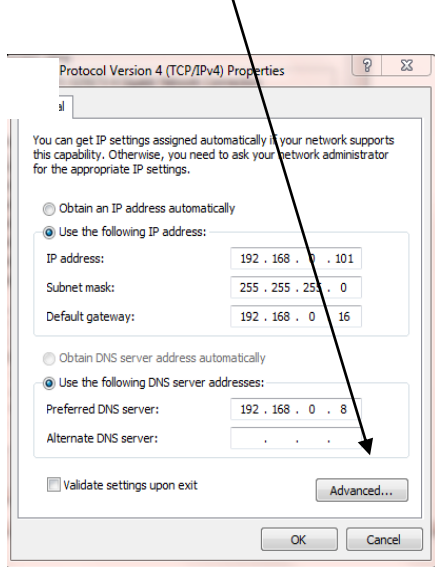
Protocol Version 4 (TCP/IPv4) Properties

?

al

You can get IP settings assigned automatically if your network supports this capability. Otherwise, you need to ask your network administrator for the appropriate IP settings.

Obtain an IP address automatically

Use the following IP address:

IP address: 192 . 168 . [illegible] . 101

Subnet mask: 255 . 255 . 255 . 0

Default gateway: 192 . 168 . 0 . 16

Obtain DNS server address automatically

Use the following DNS server addresses:

Preferred DNS server: 192 . 168 . 0 . 8

Alternate DNS server: . . .

Validate settings upon exit

Advanced...

OK

Cancel